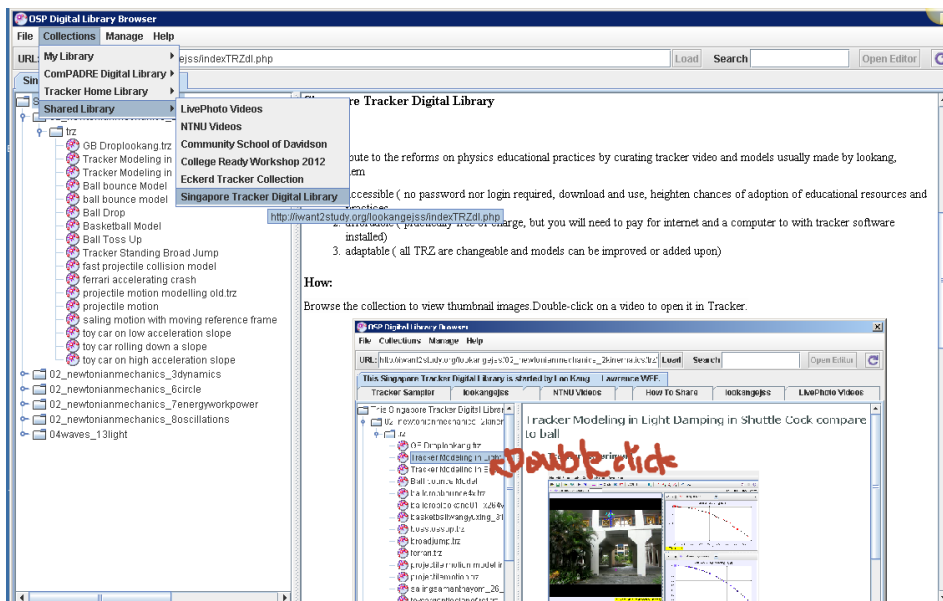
OSP Digital Library Browser

File Collections Manage Help

URL: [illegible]gejss/indexTRZdl.php Load Search Open Editor

My Library
ComPADRE Digital Library
Tracker Home Library
Shared Library

LivePhoto Videos
NTNU Videos
Community School of Davidson
College Ready Workshop 2012
Eckerd Tracker Collection
Singapore Tracker Digital Library

http://iwant2study.org/lookangejss/indexTRZdl.php

trz
GB Droplookang.trz
Tracker Modeling in
Tracker Modeling in
Ball bounce Model
ball bounce model
Ball Drop
Basketball Model
Ball Toss Up
Tracker Standing Broad Jump
fast projectile collision model
ferrari accelerating crash
projectile motion modelling old.trz
projectile motion
saling motion with moving reference frame
toy car on low acceleration slope
toy car rolling down a slope
toy car on high acceleration slope
02_newtonianmechanics_3dynamics
02_newtonianmechanics_6circle
02_newtonianmechanics_7energyworkpower
02_newtonianmechanics_8oscillations
04waves_13light

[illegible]re Tracker Digital Library

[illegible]bute to the reforms on physics educational practices by curating tracker video and models usually made by lookang, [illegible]em

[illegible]accessible ( no password nor login required, download and use, heighten chances of adoption of educational resources and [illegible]practices
2. affordable ( practically free of charge, but you will need to pay for internet and a computer to with tracker software installed)
3. adaptable ( all TRZ are changeable and models can be improved or added upon)

How:

Browse the collection to view thumbnail images.Double-click on a video to open it in Tracker.

OSP Digital Library Browser
File Collections Manage Help
URL: http://iwant2study.org/lookangejss/02_newtonianmechanics_2kinematics.trz Load Search Open Editor
This Singapore Tracker Digital Library is started by Loo Kang Lawrence WEE.
Tracker Sampler | lookangejss | NTNU Videos | How To Share | lookangejss | LivePhoto Videos
This Singapore Tracker Digital Library
02_newtonianmechanics_2kinematics
trz
GB Droplookang.trz
Tracker Modeling in Light
Tracker Modeling in S
Ball bounce Model
ballbounce4.trz
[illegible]
basketballwangxiting_3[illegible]
Balltossup.trz
Broadjump.trz
ferrari.trz
projectile motion modelling
projectilemotion.trz
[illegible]
Tracker Modeling in Light Damping in Shuttle Cock compare to ball
Double click